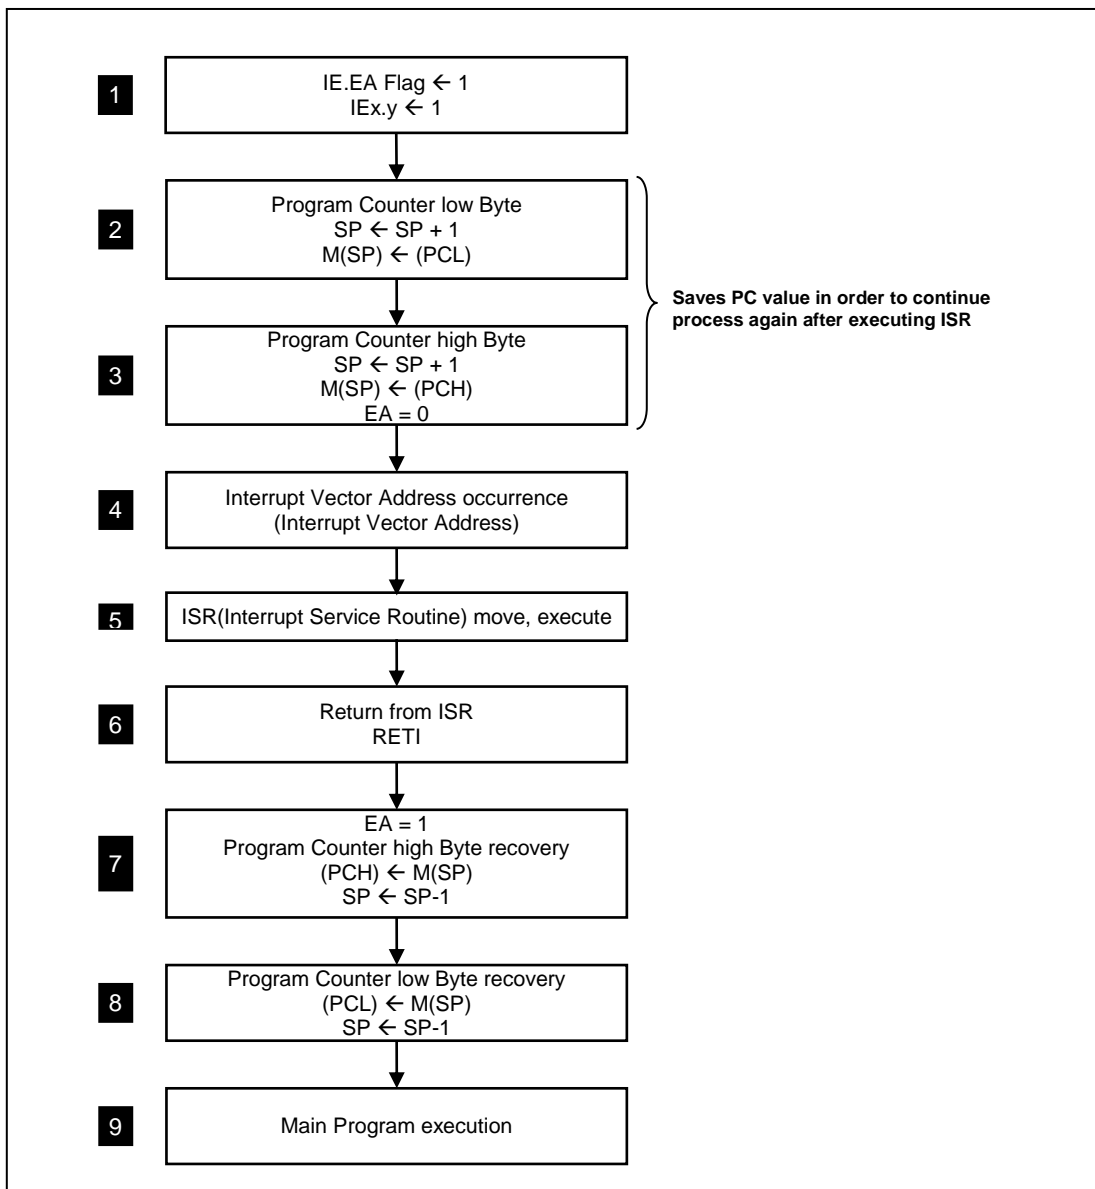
1
IE.EA Flag ← 1
IEx.y ← 1

2
Program Counter low Byte
SP ← SP + 1
M(SP) ← (PCL)

Saves PC value in order to continue process again after executing ISR

3
Program Counter high Byte
SP ← SP + 1
M(SP) ← (PCH)
EA = 0

4
Interrupt Vector Address occurrence
(Interrupt Vector Address)

5
ISR(Interrupt Service Routine) move, execute

6
Return from ISR
RETI

7
EA = 1
Program Counter high Byte recovery
(PCH) ← M(SP)
SP ← SP-1

8
Program Counter low Byte recovery
(PCL) ← M(SP)
SP ← SP-1

9
Main Program execution